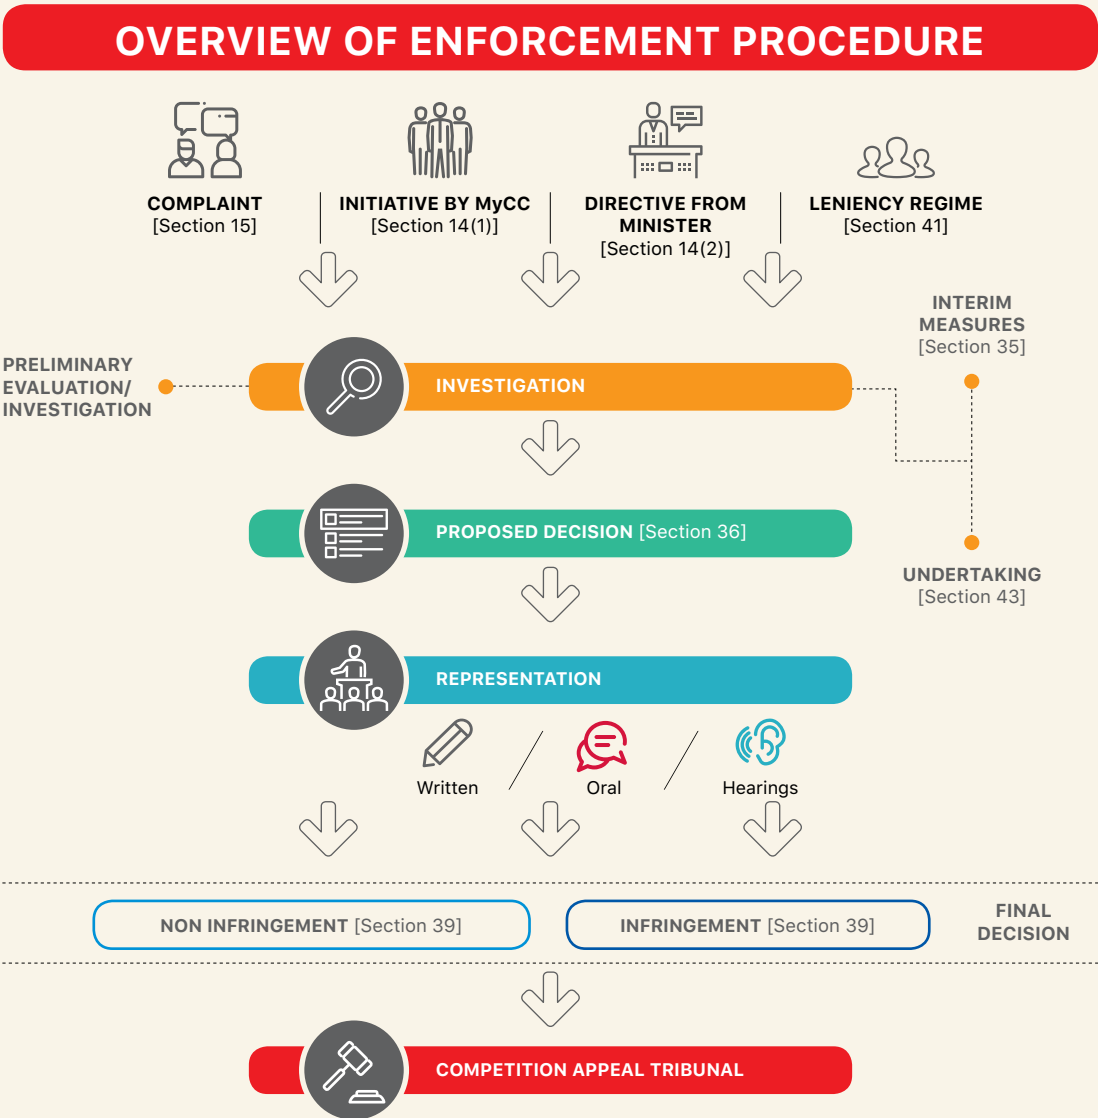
OVERVIEW OF ENFORCEMENT PROCEDURE

COMPLAINT
[Section 15]

INITIATIVE BY MyCC
[Section 14(1)]

DIRECTIVE FROM MINISTER
[Section 14(2)]

LENIENCY REGIME
[Section 41]

INTERIM MEASURES
[Section 35]

PRELIMINARY EVALUATION/ INVESTIGATION

INVESTIGATION

PROPOSED DECISION [Section 36]

UNDERTAKING
[Section 43]

REPRESENTATION

Written

Oral

Hearings

NON INFRINGEMENT [Section 39]

INFRINGEMENT [Section 39]

FINAL DECISION

COMPETITION APPEAL TRIBUNAL